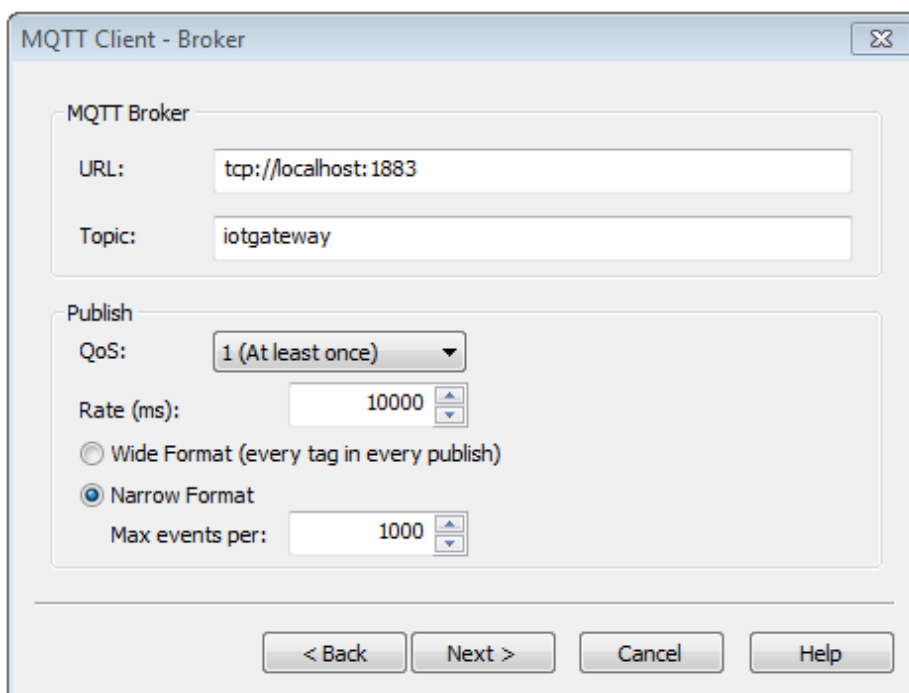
MQTT Client - Broker

MQTT Broker

URL: tcp://localhost:1883

Topic: iotgateway

Publish

QoS: 1 (At least once)

Rate (ms): 10000

Wide Format (every tag in every publish)

Narrow Format

Max events per: 1000

< Back
Next >
Cancel
Help